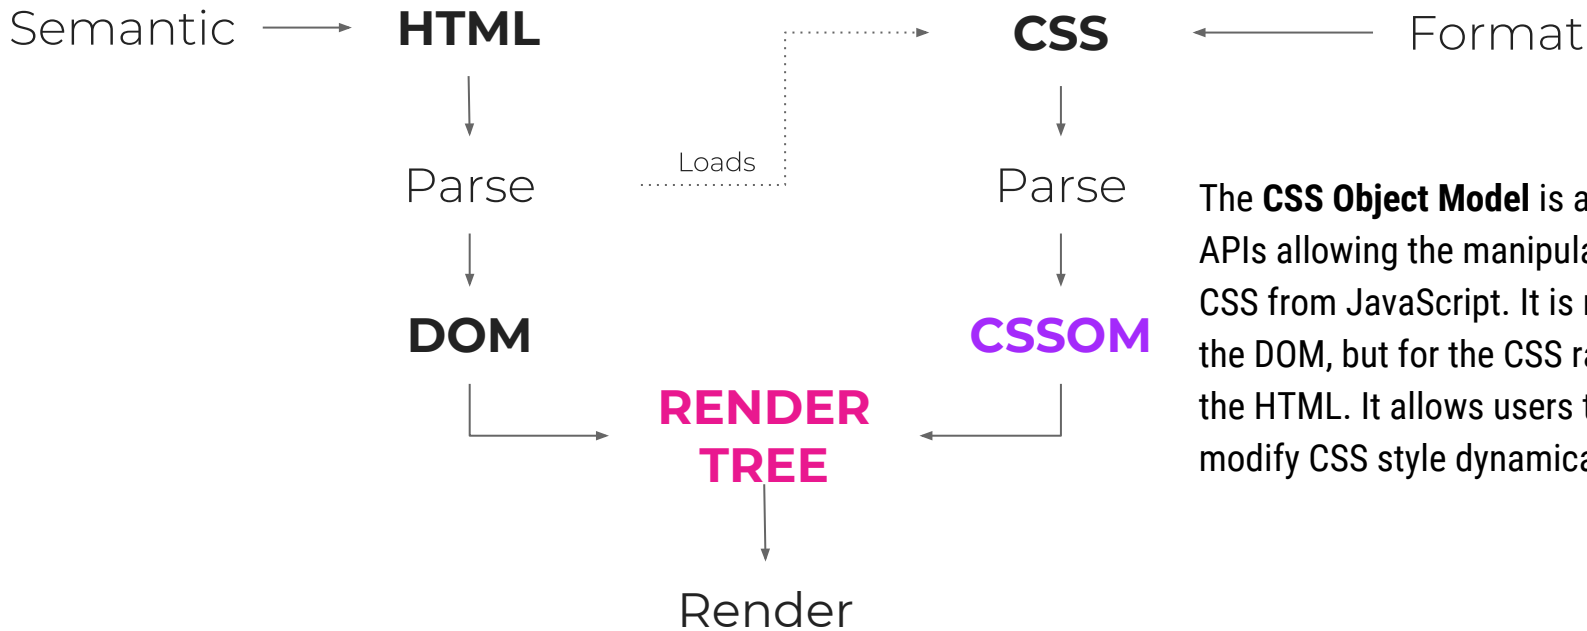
Semantic HTML

CSS Format

Loads

Parse

Parse

DOM

CSSOM

The **CSS Object Model** is a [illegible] APIs allowing the manipula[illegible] CSS from JavaScript. It is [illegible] the DOM, but for the CSS ra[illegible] the HTML. It allows users t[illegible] modify CSS style dynamica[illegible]

RENDER TREE

Render